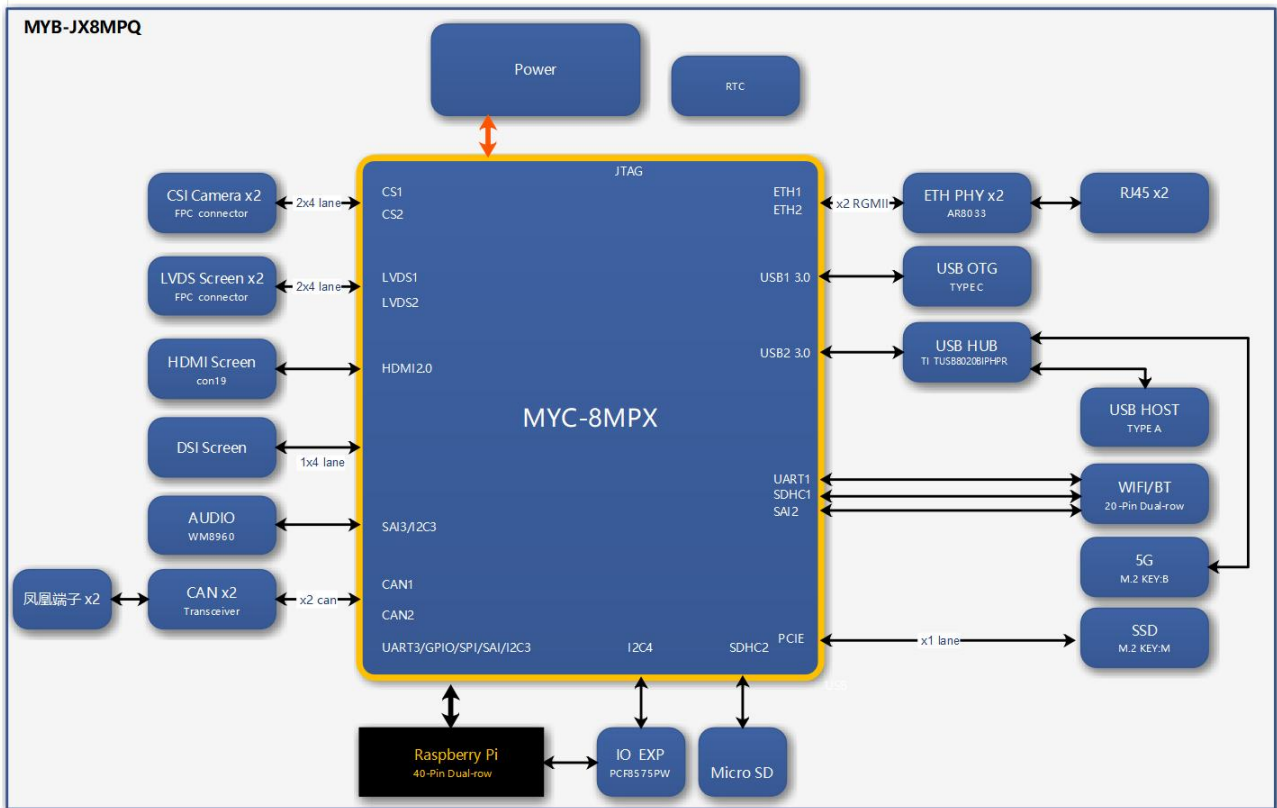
MYB-JX8MPQ

Power

RTC

JTAG

CSI Camera x2
FPC connector

2x4 lane

CS1
CS2

LVDS Screen x2
FPC connector

2x4 lane

LVDS1
LVDS2

HDMI Screen
con19

HDMI2.0

DSI Screen

1x4 lane

MYC-8MPX

AUDIO
WM8960

SAI3/I2C3

凤凰端子 x2

CAN x2
Transceiver

x2 can

CAN1
CAN2

UART3/GPIO/SPI/SAI/I2C3

I2C4

SDHC2

PCIE

ETH1
ETH2

x2 RGMII

ETH PHY x2
AR8033

RJ45 x2

USB1 3.0

USB OTG
TYPE C

USB2 3.0

USB HUB
TI TUS8020BIPHPR

USB HOST
TYPE A

UART1
SDHC1
SAI2

WIFI/BT
20-Pin Dual-row

5G
M.2 KEY:B

x1 lane

SSD
M.2 KEY:M

Raspberry Pi
40-Pin Dual-row

IO EXP
PCF8575PW

Micro SD